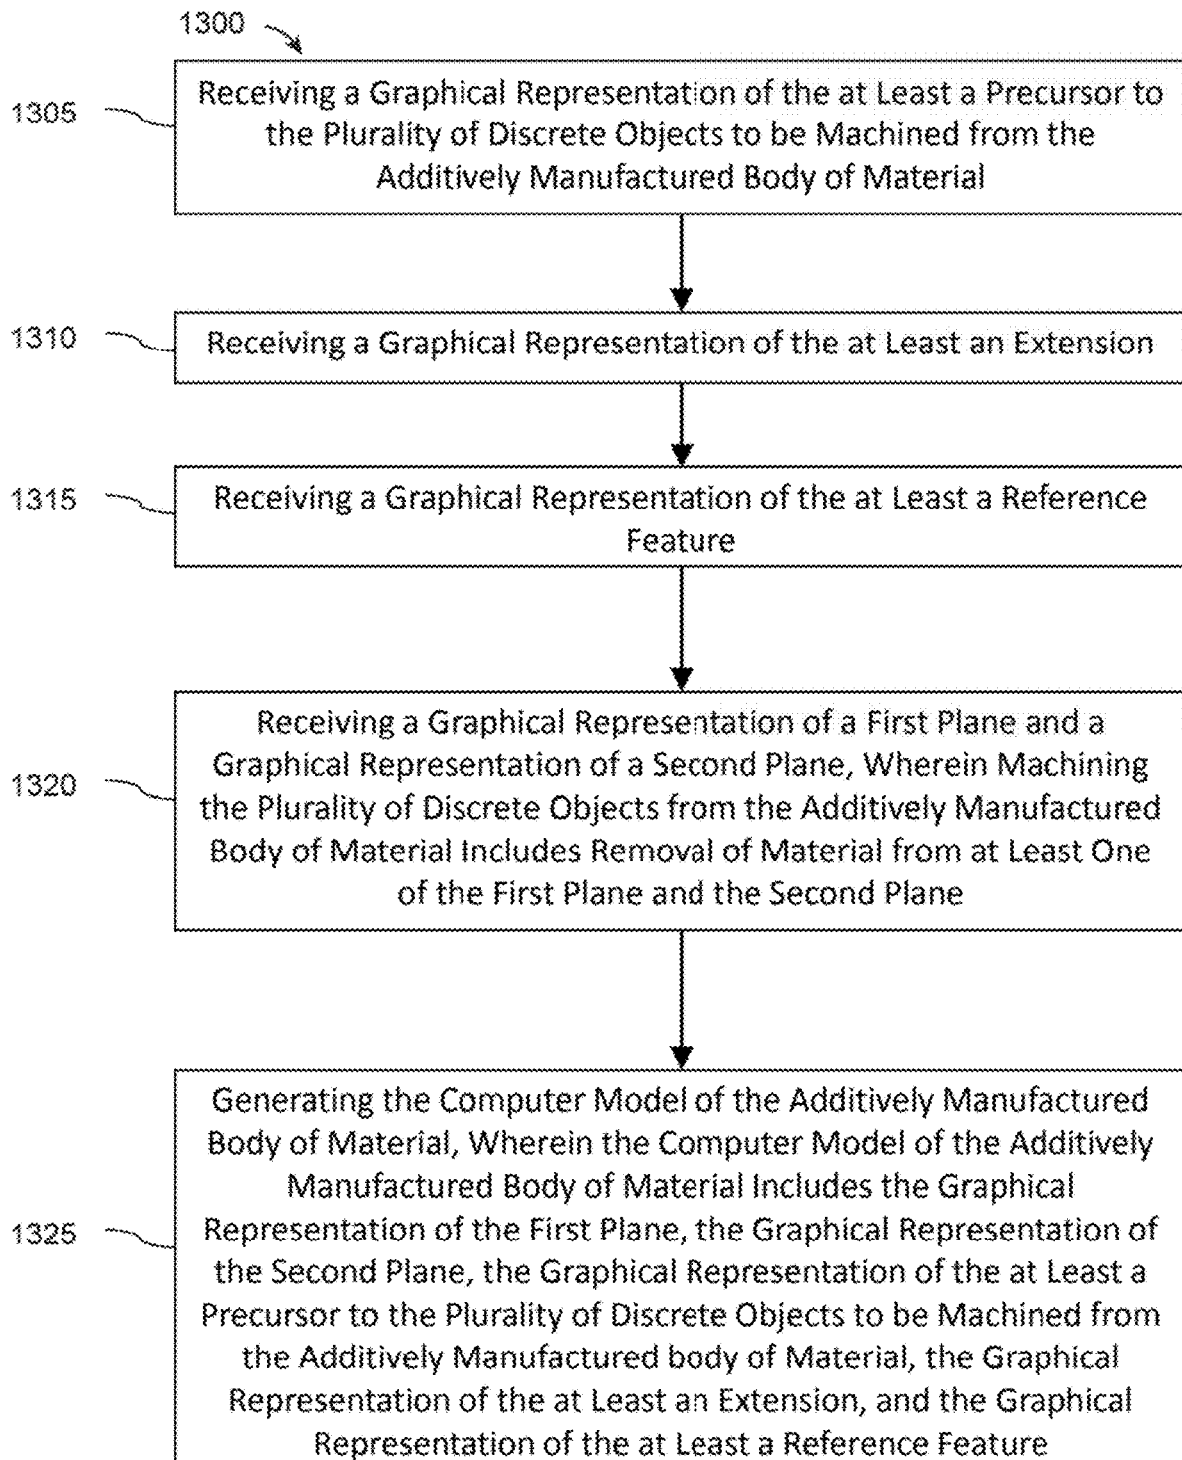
1300

1305

Receiving a Graphical Representation of the at Least a Precursor to the Plurality of Discrete Objects to be Machined from the Additively Manufactured Body of Material

1310

Receiving a Graphical Representation of the at Least an Extension

1315

Receiving a Graphical Representation of the at Least a Reference Feature

1320

Receiving a Graphical Representation of a First Plane and a Graphical Representation of a Second Plane, Wherein Machining the Plurality of Discrete Objects from the Additively Manufactured Body of Material Includes Removal of Material from at Least One of the First Plane and the Second Plane

1325

Generating the Computer Model of the Additively Manufactured Body of Material, Wherein the Computer Model of the Additively Manufactured Body of Material Includes the Graphical Representation of the First Plane, the Graphical Representation of the Second Plane, the Graphical Representation of the at Least a Precursor to the Plurality of Discrete Objects to be Machined from the Additively Manufactured body of Material, the Graphical Representation of the at Least an Extension, and the Graphical Representation of the at Least a Reference Feature